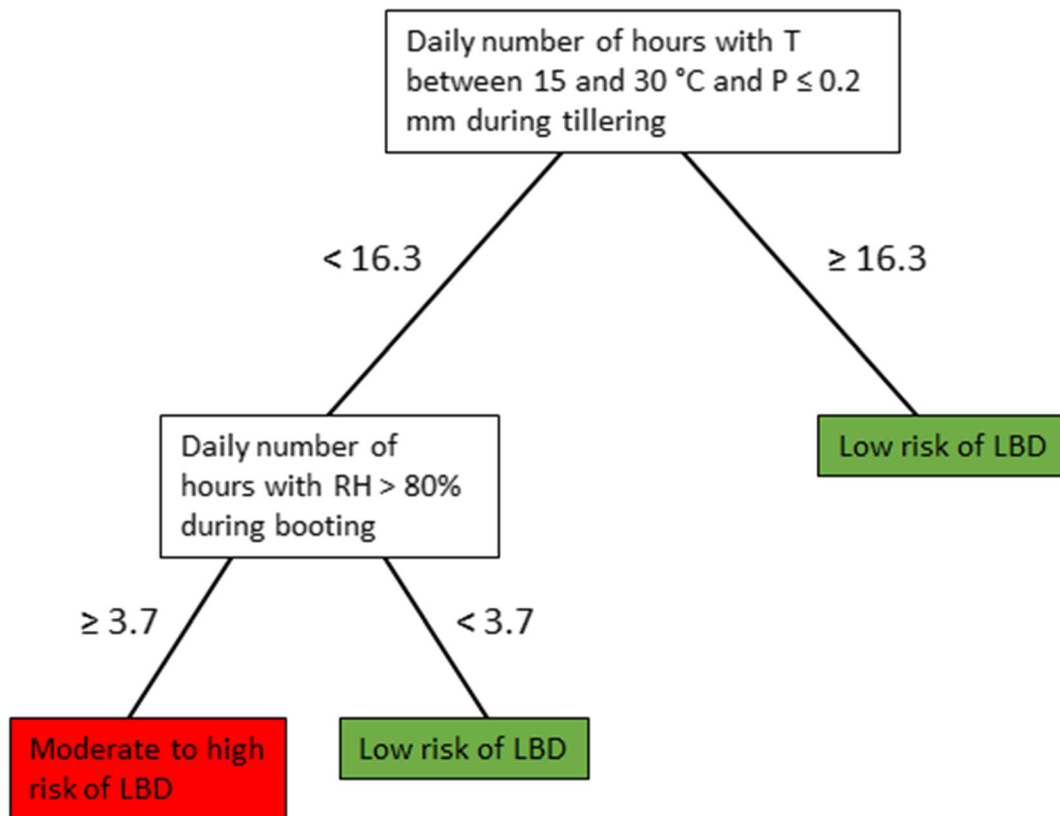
Daily number of hours with T between 15 and 30 °C and P $\leq$ 0.2 mm during tillering

< 16.3

$\geq$ 16.3

Daily number of hours with RH > 80% during booting

Low risk of LBD

$\geq$ 3.7

< 3.7

Moderate to high risk of LBD

Low risk of LBD